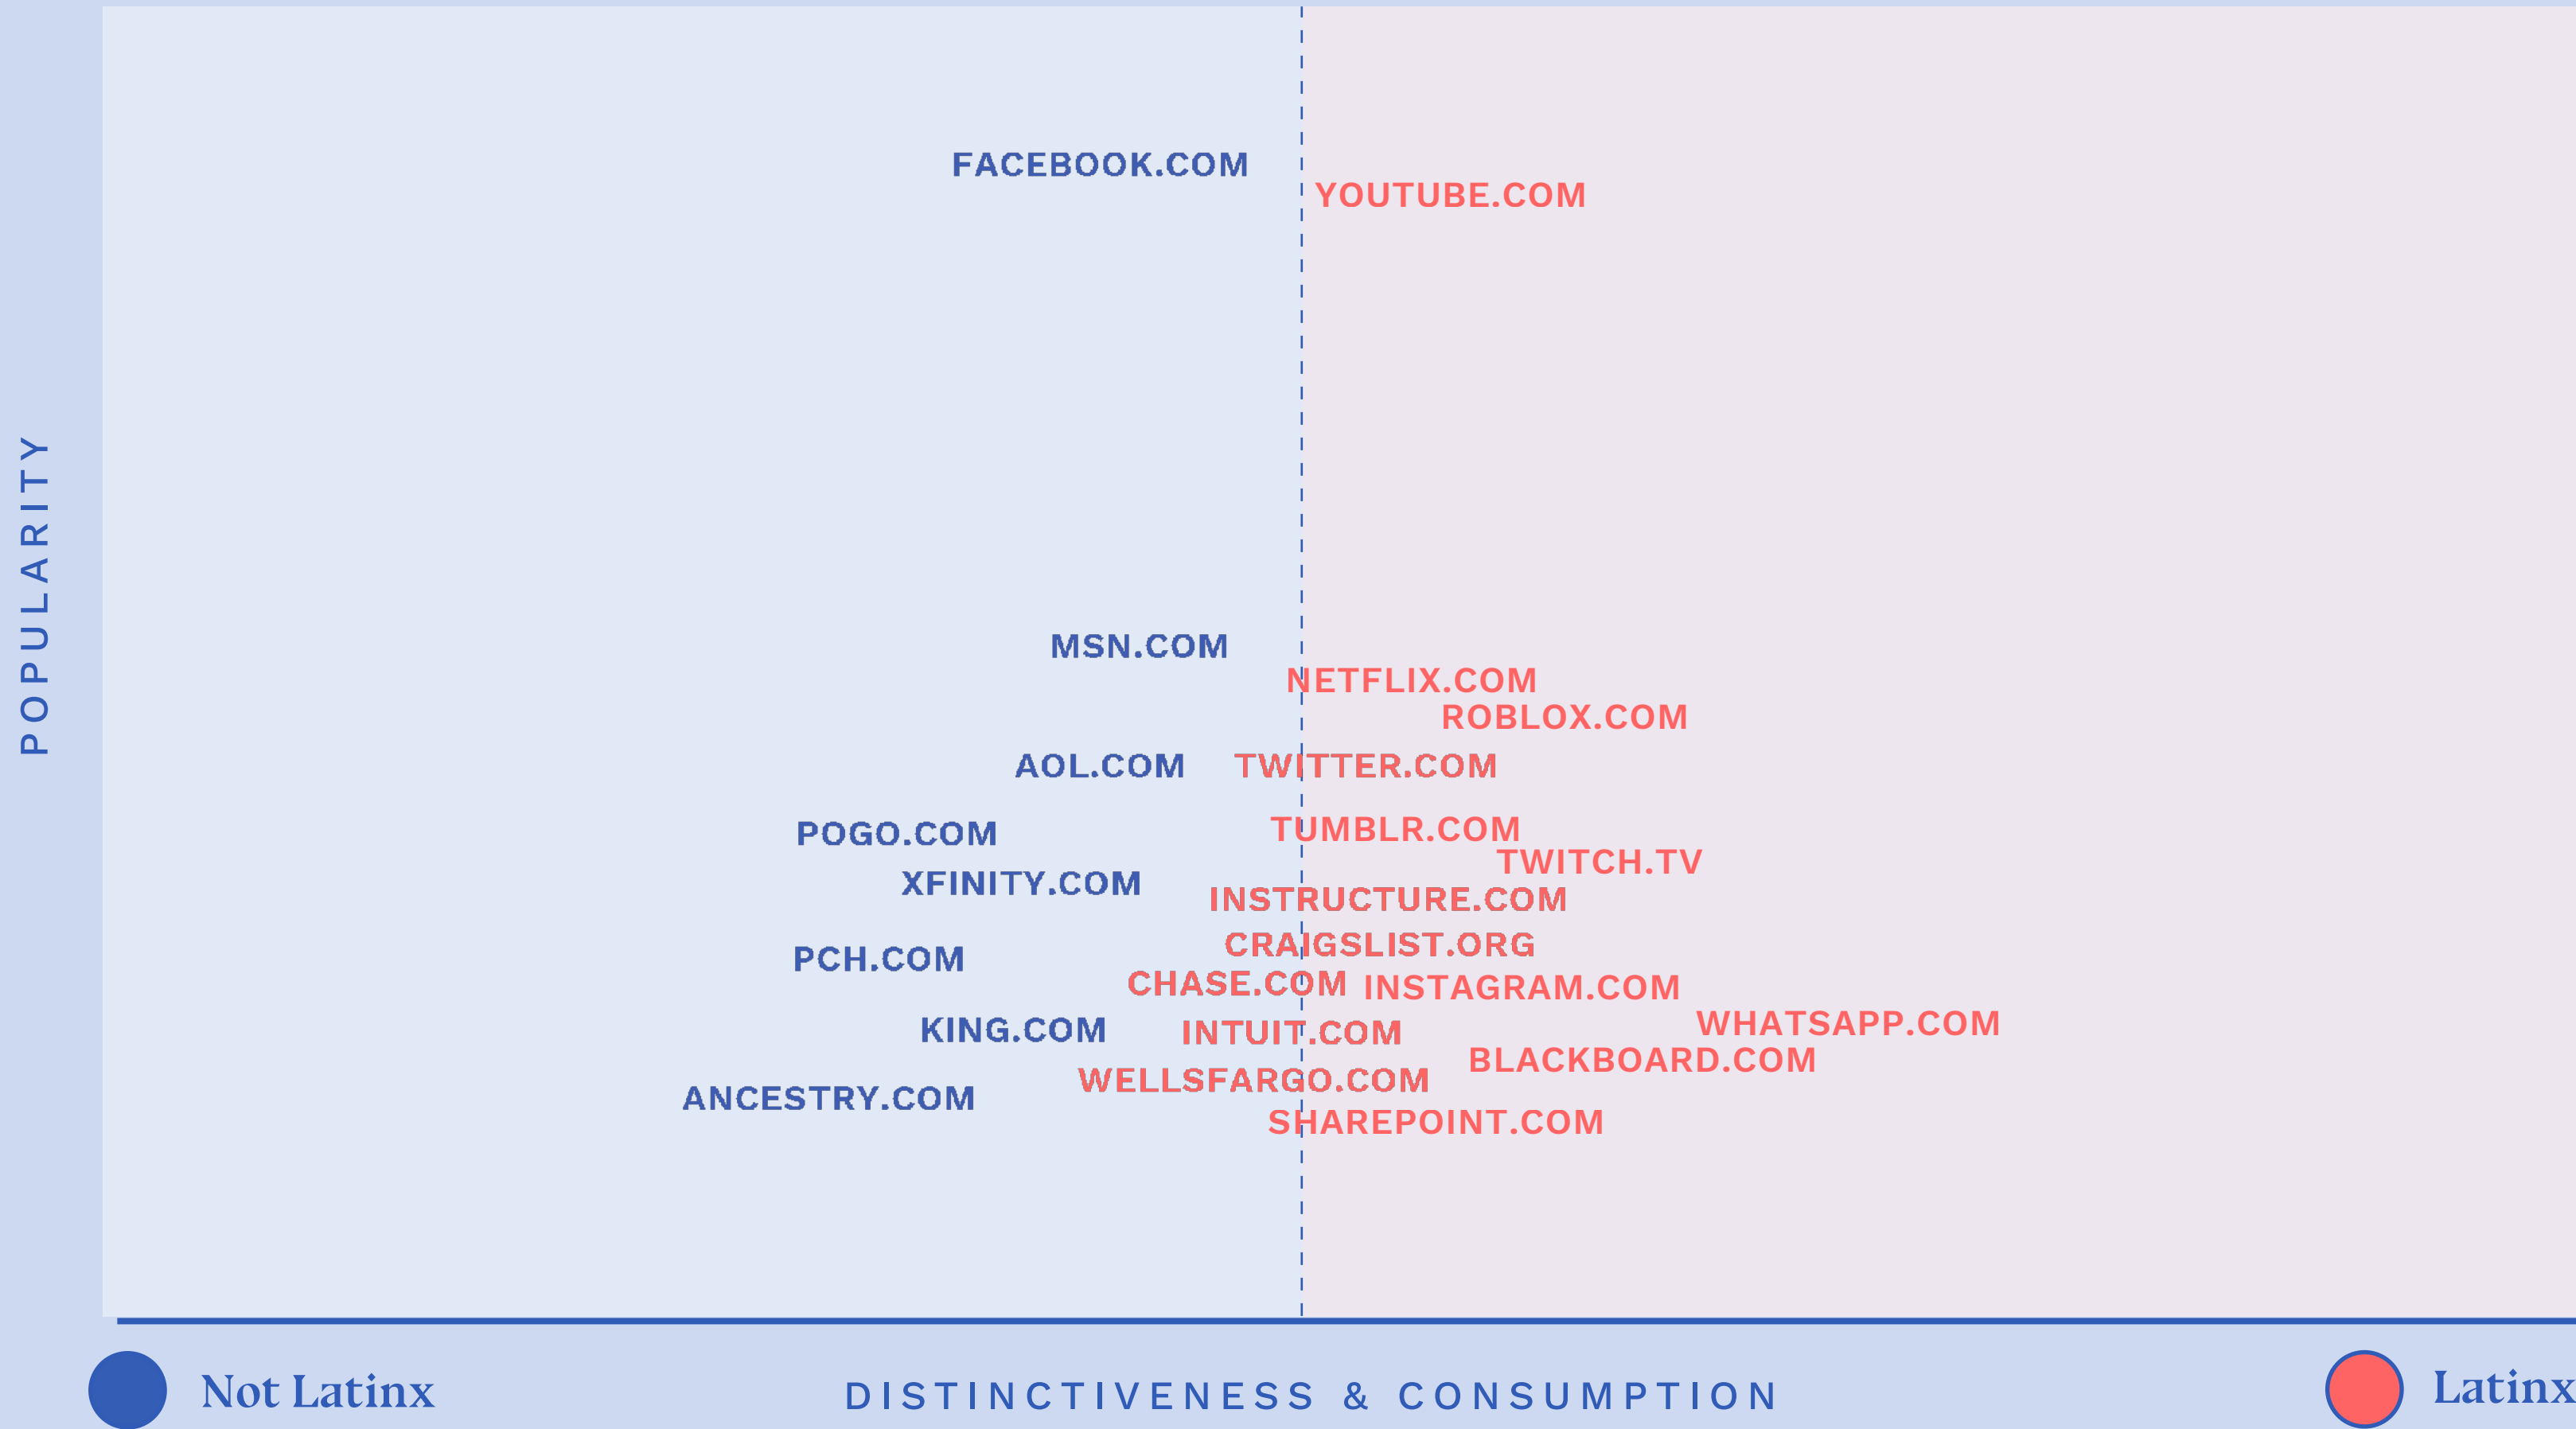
POPULARITY

FACEBOOK.COM
YOUTUBE.COM
MSN.COM
NETFLIX.COM
ROBLOX.COM
AOL.COM
TWITTER.COM
POGO.COM
TUMBLR.COM
TWITCH.TV
XFINITY.COM
INSTRUCTURE.COM
CRAIGSLIST.ORG
PCH.COM
CHASE.COM
INSTAGRAM.COM
WHATSAPP.COM
KING.COM
INTUIT.COM
BLACKBOARD.COM
WELLSFARGO.COM
ANCESTRY.COM
SHAREPOINT.COM

Not Latinx
DISTINCTIVENESS & CONSUMPTION
Latinx